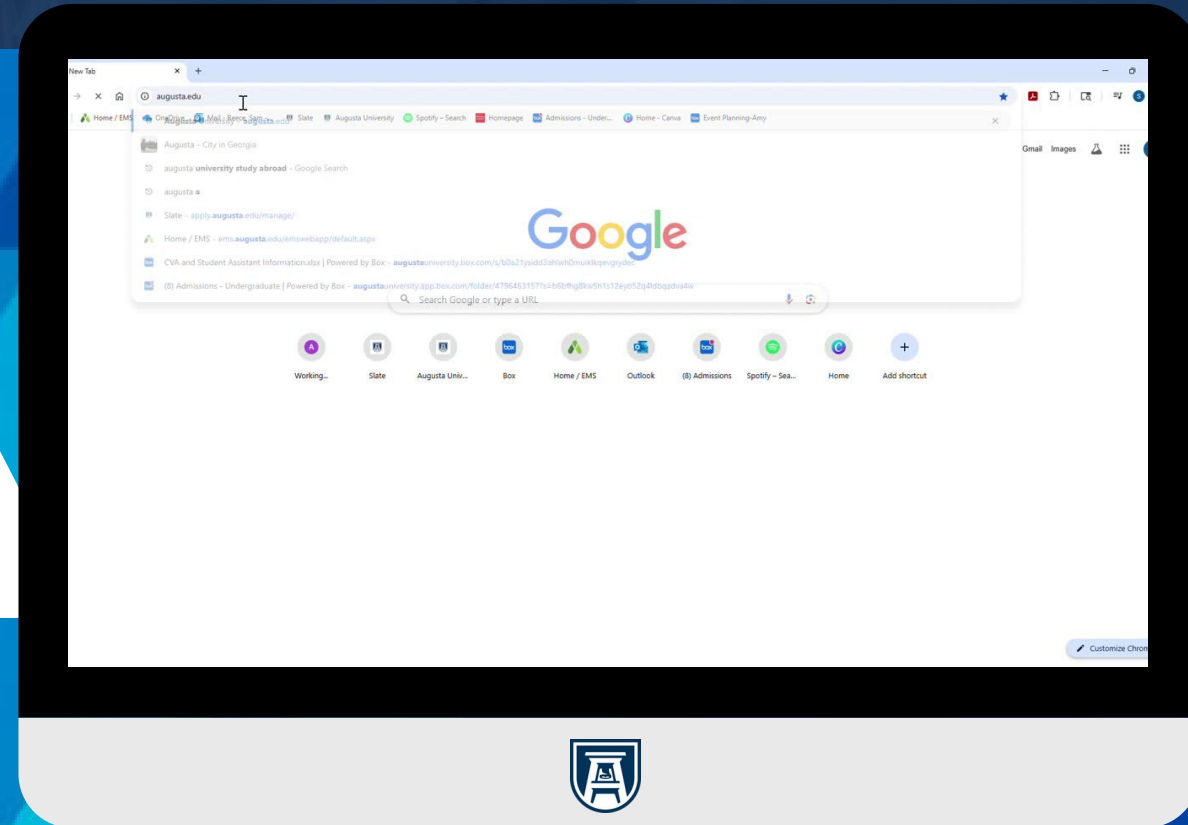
New Tab ×
+

augusta.edu

Home / EMS OneDrive Mail - Reece, Sam... Slate Augusta University Spotify – Search Homepage Admissions - Under... Home - Canva Event Planning-Amy

Augusta University - augusta.edu
Augusta - City in Georgia
augusta university study abroad - Google Search
augusta a
Slate - apply.augusta.edu/manage/
Home / EMS - ems.augusta.edu/emswebapp/default.aspx
CVA and Student Assistant Information.xlsx | Powered by Box - augustauniversity.box.com/s/b0a21ysidd2ahleh0mui4lkqevgrydoc
(8) Admissions - Undergraduate | Powered by Box - augustauniversity.app.box.com/folder/4796463157?s=b6bfhg8ke5h1s12eyo52q4ldbqzdva4w

Gmail Images

Google

Search Google or type a URL

Working...
Slate
Augusta Univ...
Box
Home / EMS
Outlook
(8) Admissions
Spotify – Sea...
Home
Add shortcut

Customize Chrom